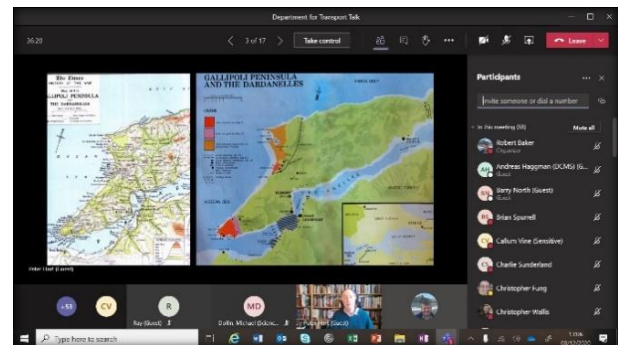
Department for Transport Talk

26:20

< 3 of 17 >

Take control

Leave

Participants

Invite someone or dial a number

In this meeting (58)

Mute all

Robert Baker
Organiser

AH Andreas Haggman (DCMS) (G...
Guest

BN Barry North (Guest)
Guest

BS Brian Spurrell

CV Callum Vine (Sensitive)

CS Charlie Sunderland

Christopher Fung

Christopher Wallis

The Times
History of the War
Map
GALLIPOLI PENINSULA
THE DARDANELLES

GALLIPOLI PENINSULA AND THE DARDANELLES

Peter Hart (Guest)

+53

CV

R

MD

Ray (Guest)

Dolin, Michael (Interc...

Type here to search